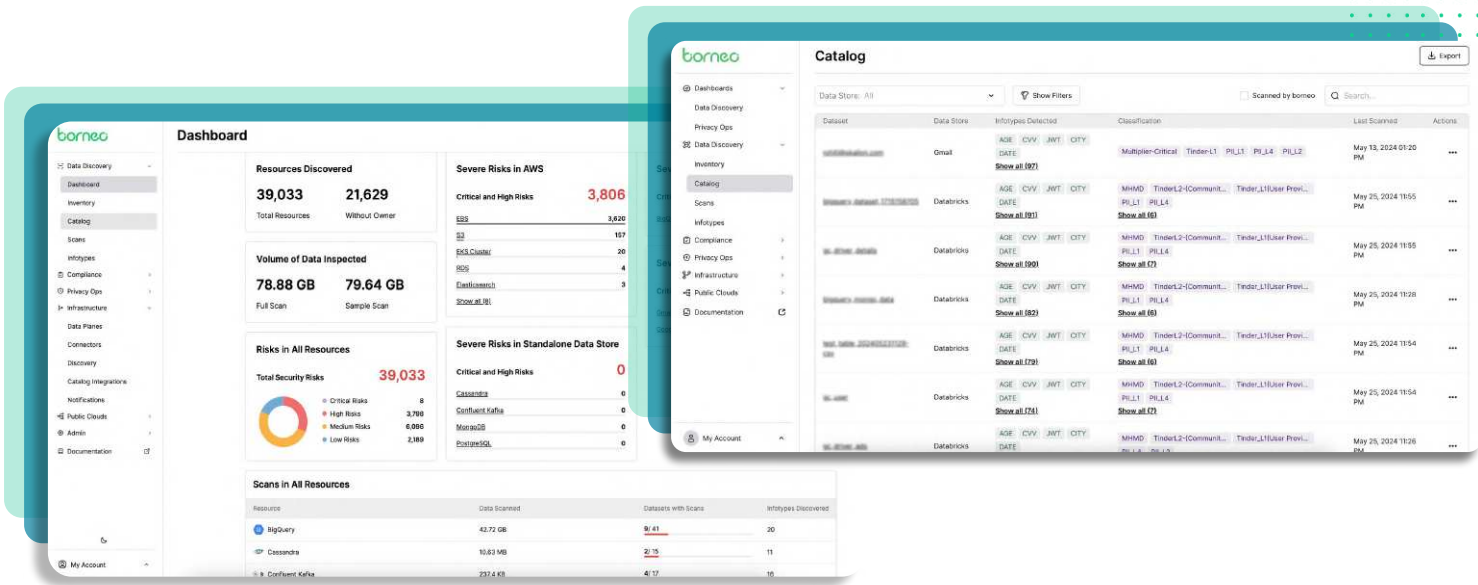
borneo

Dashboard

Data Discovery
Dashboard
Inventory
Catalog
Scans
Infotypes
Compliance
Privacy Ops
Infrastructure
Data Planes
Connectors
Discovery
Catalog Integrations
Notifications
Public Clouds
Admin
Documentation

My Account

Resources Discovered
39,033
Total Resources
21,629
Without Owner

Volume of Data Inspected
78.88 GB
Full Scan
79.64 GB
Sample Scan

Risks in All Resources
Total Security Risks
39,033
Critical Risks 8
High Risks 3,790
Medium Risks 6,096
Low Risks 2,189

Severe Risks in AWS
Critical and High Risks
3,806
EBS 3,620
S3 157
EKS Cluster 20
RDS 4
Elasticsearch 3
Show all (8)

Severe Risks in Standalone Data Store
Critical and High Risks
0
Cassandra 0
Confluent Kafka 0
MongoDB 0
PostgreSQL 0

Scans in All Resources

| Resource | Data Scanned | Datasets with Scans | Infotypes Discovered |
|---|---|---|---|
| BigQuery | 42.72 GB | 9/ 41 | 20 |
| Cassandra | 10.63 MB | 2/ 15 | 11 |
| Confluent Kafka | 237.4 KB | 4/ 17 | 16 |

borneo

Catalog

Export

Dashboards
Data Discovery
Privacy Ops
Data Discovery
Inventory
Catalog
Scans
Infotypes
Compliance
Privacy Ops
Infrastructure
Public Clouds
Documentation

My Account

Data Store: All
Show Filters
Scanned by borneo
Search...

| Dataset | Data Store | Infotypes Detected | Classification | Last Scanned | Actions |
|---|---|---|---|---|---|
| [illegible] | Gmail | AGE CVV JWT CITY DATE Show all (97) | Multiplier-Critical Tinder-L1 PII_L1 PII_L4 PII_L2 | May 13, 2024 01:20 PM | ••• |
| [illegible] | Databricks | AGE CVV JWT CITY DATE Show all (91) | MHMD TinderL2-(Communit... Tinder_L1(User Provi... PII_L1 PII_L4 Show all (6) | May 25, 2024 11:55 PM | ••• |
| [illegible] | Databricks | AGE CVV JWT CITY DATE Show all (90) | MHMD TinderL2-(Communit... Tinder_L1(User Provi... PII_L1 PII_L4 Show all (7) | May 25, 2024 11:55 PM | ••• |
| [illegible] | Databricks | AGE CVV JWT CITY DATE Show all (82) | MHMD TinderL2-(Communit... Tinder_L1(User Provi... PII_L1 PII_L4 Show all (6) | May 25, 2024 11:28 PM | ••• |
| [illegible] | Databricks | AGE CVV JWT CITY DATE Show all (79) | MHMD TinderL2-(Communit... Tinder_L1(User Provi... PII_L1 PII_L4 Show all (6) | May 25, 2024 11:54 PM | ••• |
| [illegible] | Databricks | AGE CVV JWT CITY DATE Show all (74) | MHMD TinderL2-(Communit... Tinder_L1(User Provi... PII_L1 PII_L4 Show all (7) | May 25, 2024 11:54 PM | ••• |
| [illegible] | Databricks | AGE CVV JWT CITY DATE | MHMD TinderL2-(Communit... Tinder_L1(User Provi... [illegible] | May 25, 2024 11:26 PM | ••• |